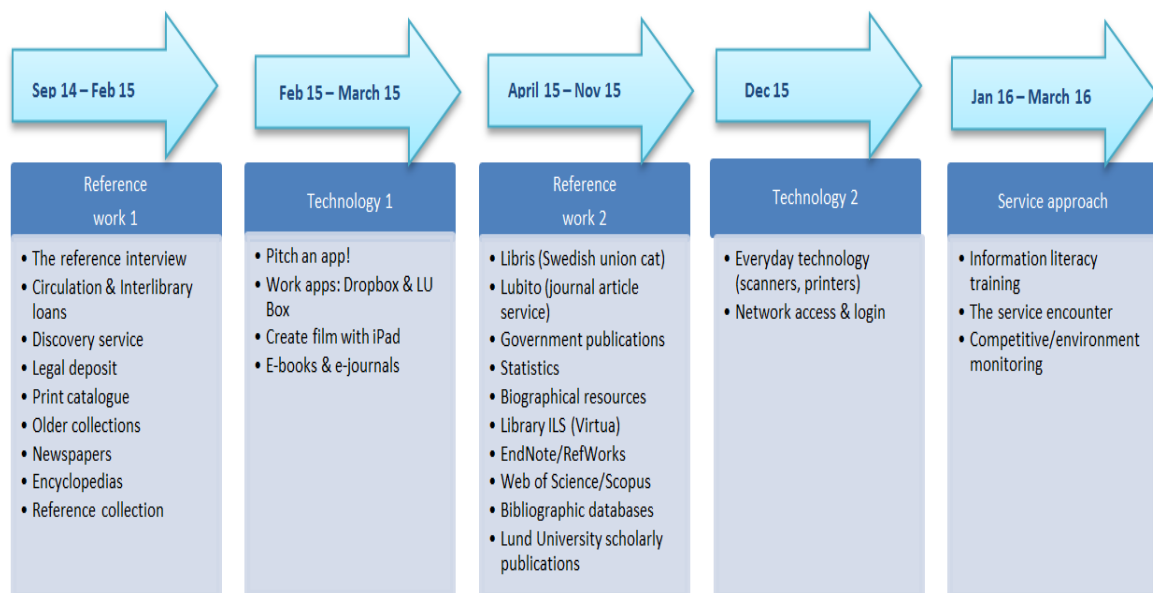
Sep 14 – Feb 15

Reference work 1

- The reference interview
- Circulation & Interlibrary loans
- Discovery service
- Legal deposit
- Print catalogue
- Older collections
- Newspapers
- Encyclopedias
- Reference collection

Feb 15 – March 15

Technology 1

- Pitch an app!
- Work apps: Dropbox & LU Box
- Create film with iPad
- E-books & e-journals

April 15 – Nov 15

Reference work 2

- Libris (Swedish union cat)
- Lubito (journal article service)
- Government publications
- Statistics
- Biographical resources
- Library ILS (Virtua)
- EndNote/RefWorks
- Web of Science/Scopus
- Bibliographic databases
- Lund University scholarly publications

Dec 15

Technology 2

- Everyday technology (scanners, printers)
- Network access & login

Jan 16 – March 16

Service approach

- Information literacy training
- The service encounter
- Competitive/environment monitoring